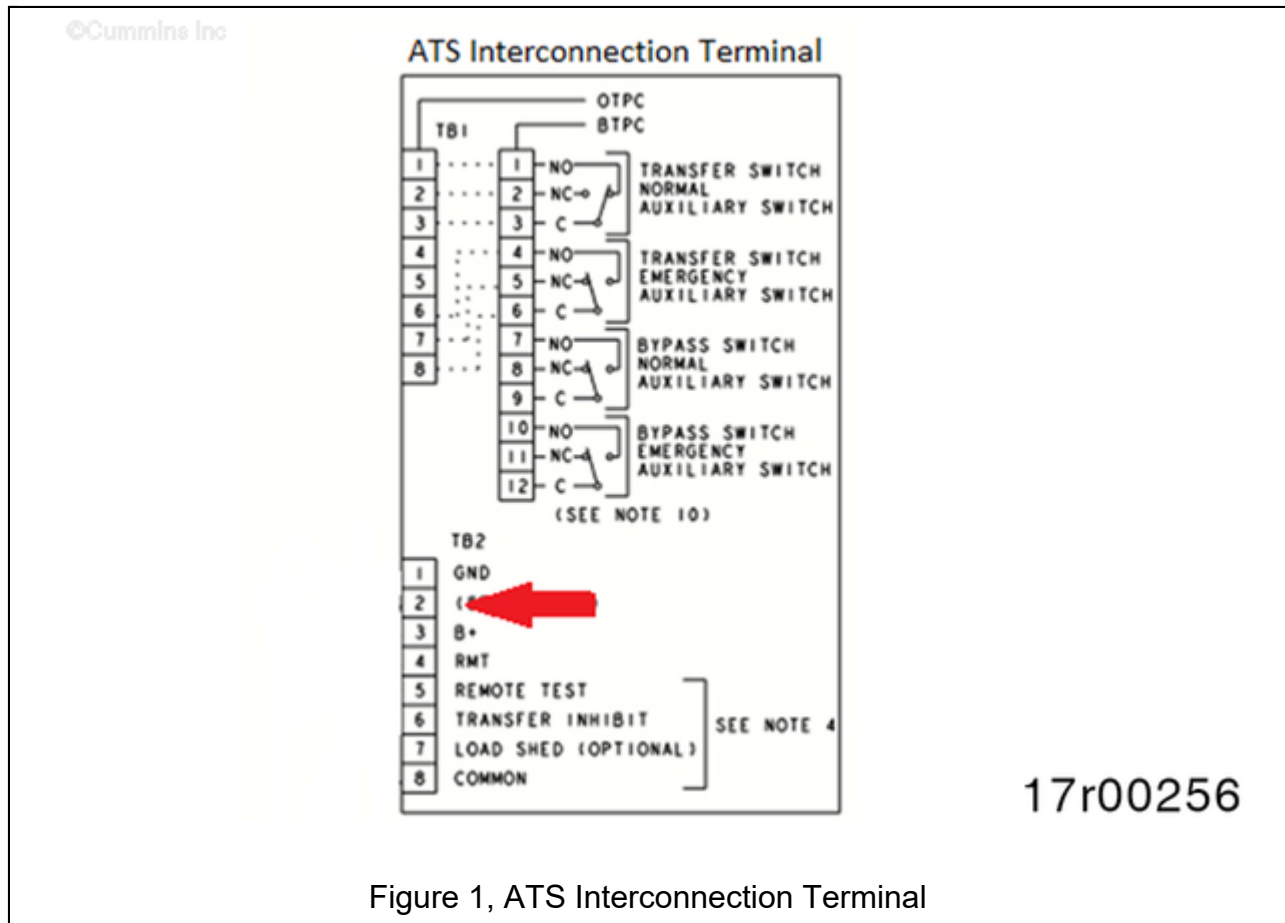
©Cummins Inc

ATS Interconnection Terminal

OTPC
BTPC
TB1

1
2
3
4
5
6
7
8

1 NO
2 NC
3 C
TRANSFER SWITCH NORMAL AUXILIARY SWITCH

4 NO
5 NC
6 C
TRANSFER SWITCH EMERGENCY AUXILIARY SWITCH

7 NO
8 NC
9 C
BYPASS SWITCH NORMAL AUXILIARY SWITCH

10 NO
11 NC
12 C
BYPASS SWITCH EMERGENCY AUXILIARY SWITCH

(SEE NOTE 10)

TB2
1 GND
2 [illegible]
3 B+
4 RMT
5 REMOTE TEST
6 TRANSFER INHIBIT
7 LOAD SHED (OPTIONAL)
8 COMMON
SEE NOTE 4

17r00256

Figure 1, ATS Interconnection Terminal